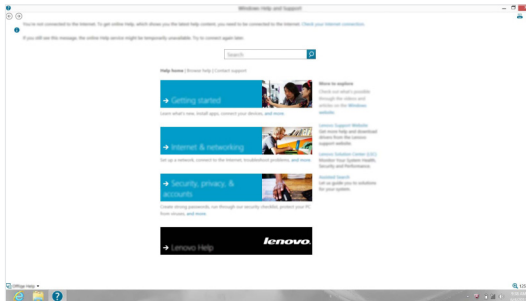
Windows Help and Support

You're not connected to the Internet. To get online Help, which shows you the latest help content, you need to be connected to the Internet. Check your Internet connection.

If you still see this message, the online Help service might be temporarily unavailable. Try to connect again later.

Search

Help home | Browse help | Contact support

→ Getting started

Learn what's new, install apps, connect your devices, and more.

→ Internet & networking

Set up a network, connect to the Internet, troubleshoot problems, and more.

→ Security, privacy, & accounts

Create strong passwords, run through our security checklist, protect your PC from viruses, and more.

→ Lenovo Help

lenovo

More to explore

Check out what's possible through the videos and articles on the Windows website.

Lenovo Support Website
Get more help and download drivers from the Lenovo support website.

Lenovo Solution Center (LSC)
Monitor Your System Health, Security and Performance.

Assisted Search
Let us guide you to solutions for your system.

Offline Help

125